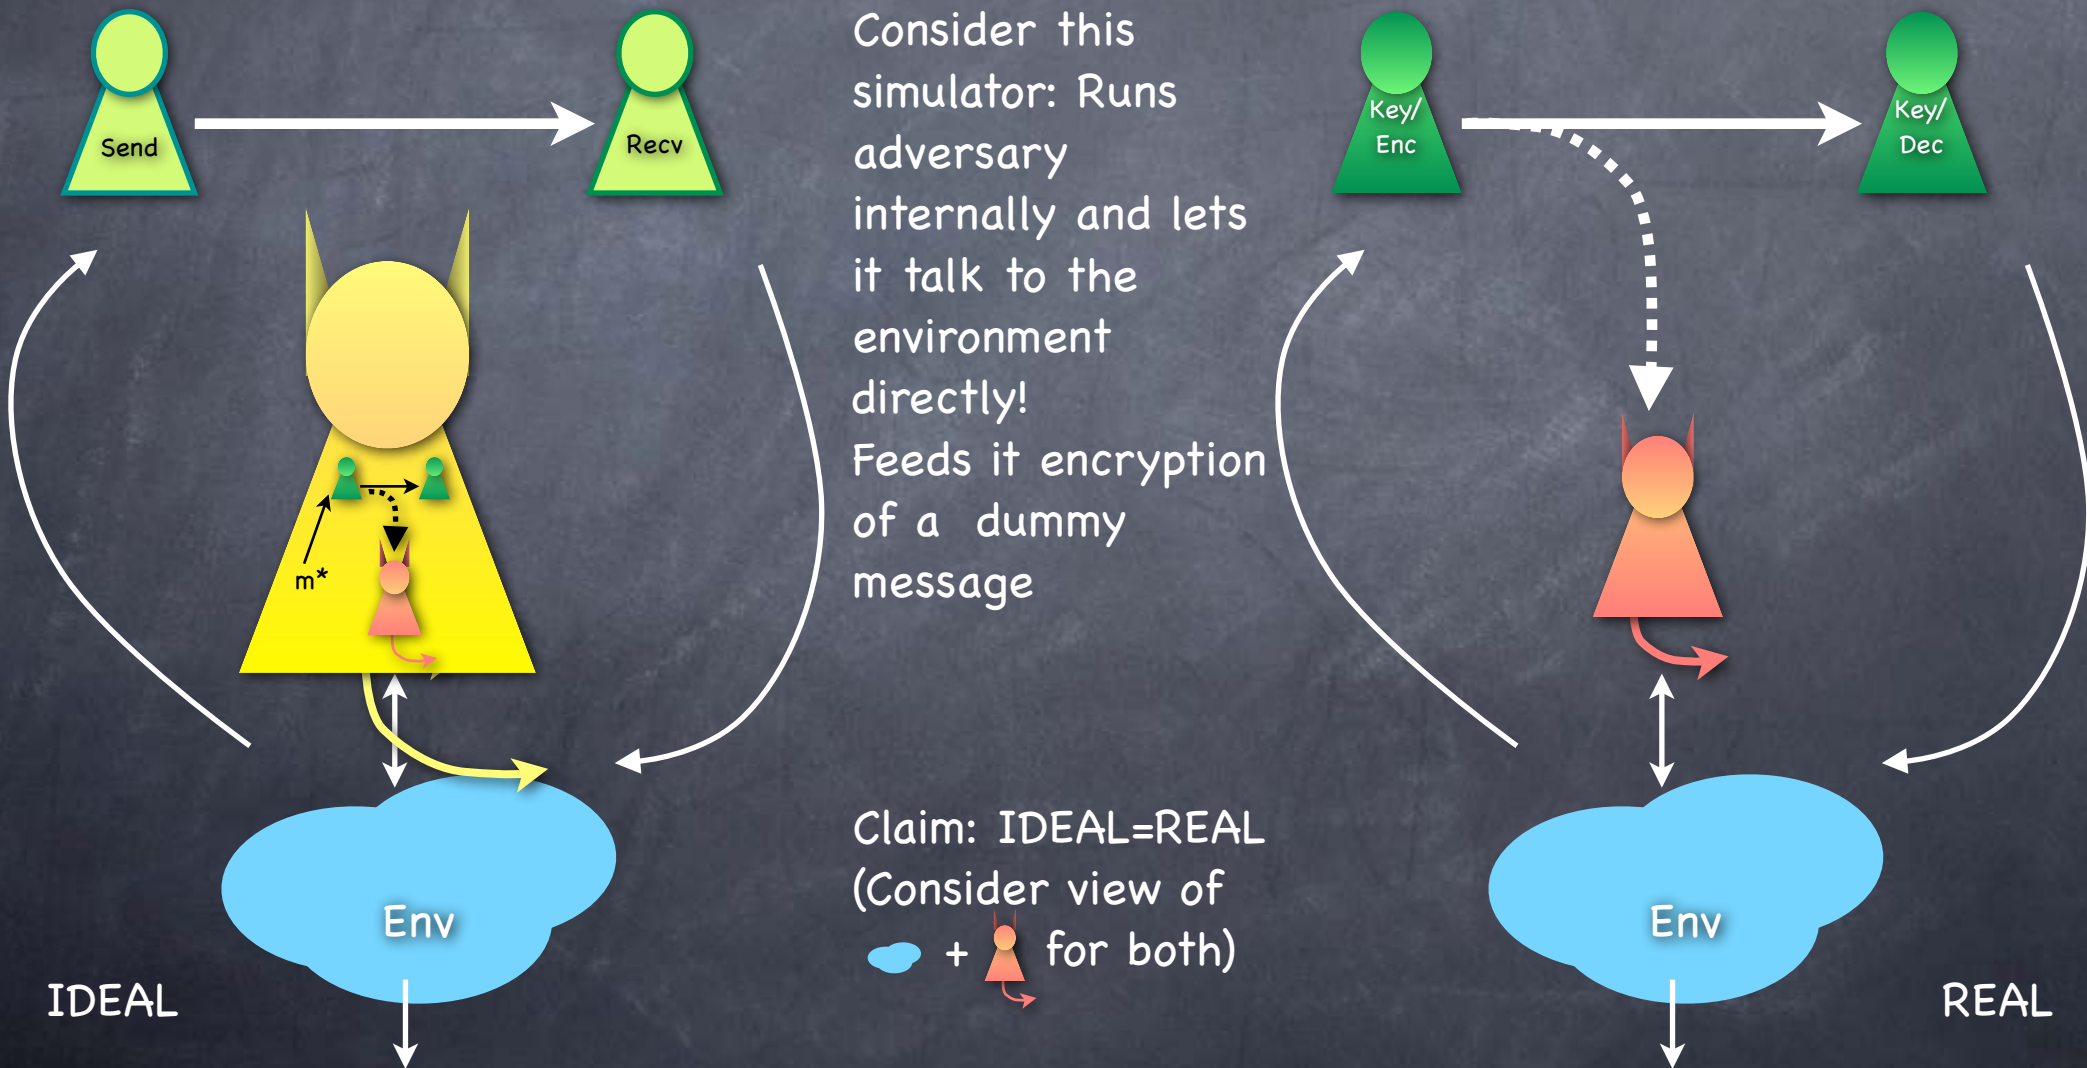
Send

Recv

m*

Env

IDEAL

Consider this simulator: Runs adversary internally and lets it talk to the environment directly!

Feeds it encryption of a dummy message

Claim: IDEAL=REAL (Consider view of + for both)

Key/ Enc

Key/ Dec

Env

REAL